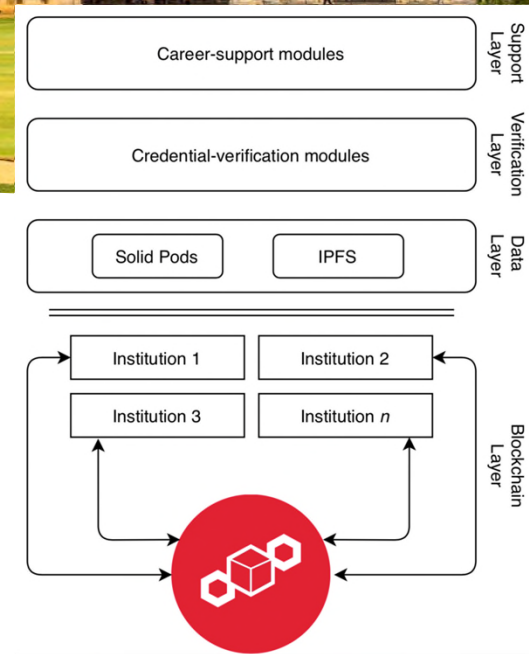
Career-support modules

Support Layer

Credential-verification modules

Verification Layer

Solid Pods

IPFS

Data Layer

Institution 1

Institution 2

Institution 3

Institution $n$

Blockchain Layer